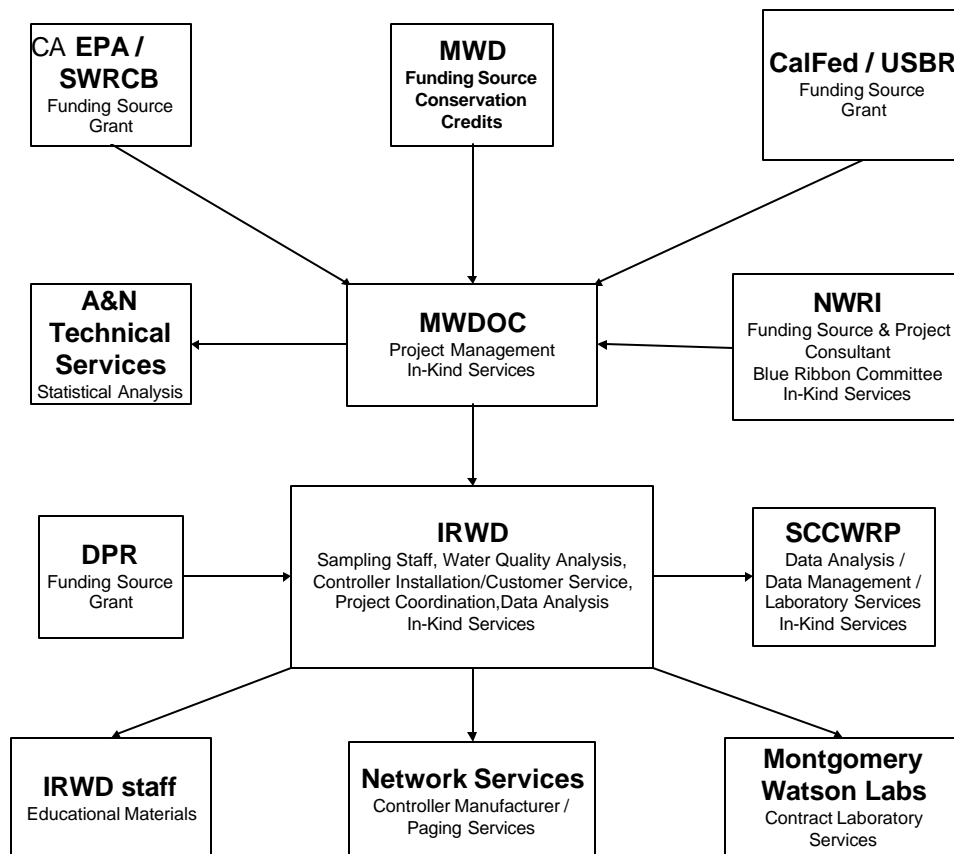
CA EPA / SWRCB
Funding Source
Grant

MWD
Funding Source
Conservation Credits

CalFed / USBR
Funding Source
Grant

A&N Technical Services
Statistical Analysis

MWDOC
Project Management
In-Kind Services

NWRI
Funding Source & Project Consultant
Blue Ribbon Committee
In-Kind Services

DPR
Funding Source
Grant

IRWD
Sampling Staff, Water Quality Analysis, Controller Installation/Customer Service, Project Coordination,Data Analysis
In-Kind Services

SCCWRP
Data Analysis / Data Management / Laboratory Services
In-Kind Services

IRWD staff
Educational Materials

Network Services
Controller Manufacturer / Paging Services

Montgomery Watson Labs
Contract Laboratory Services